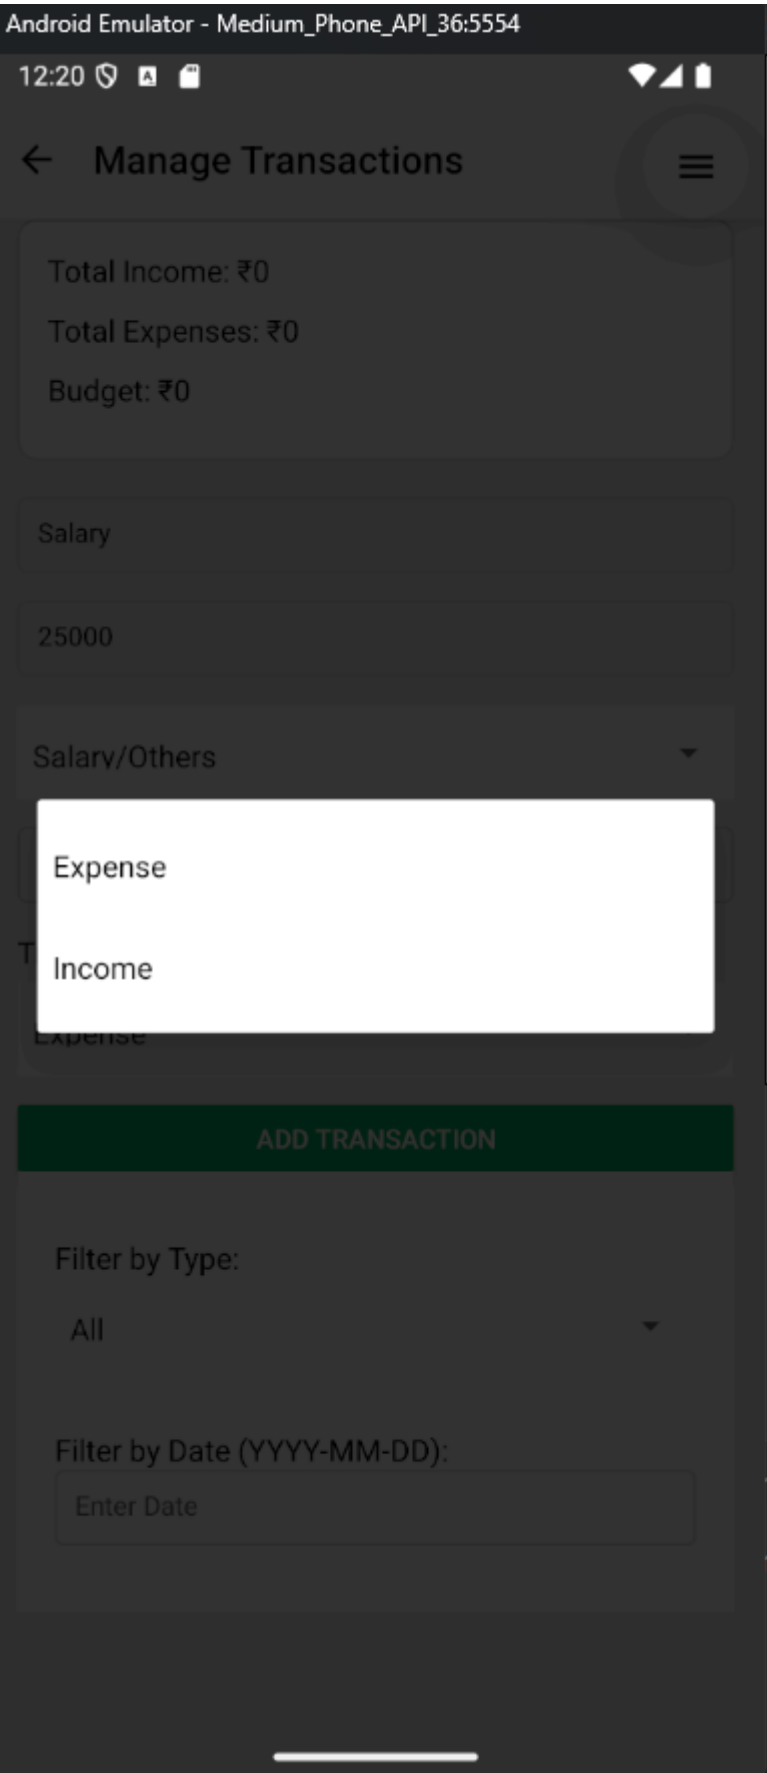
Android Emulator - Medium_Phone_API_36:5554

12:20

Manage Transactions

Total Income: ₹0

Total Expenses: ₹0

Budget: ₹0

Salary

25000

Salary/Others

Expense

Income

T

Expense

ADD TRANSACTION

Filter by Type:

All

Filter by Date (YYYY-MM-DD):

Enter Date